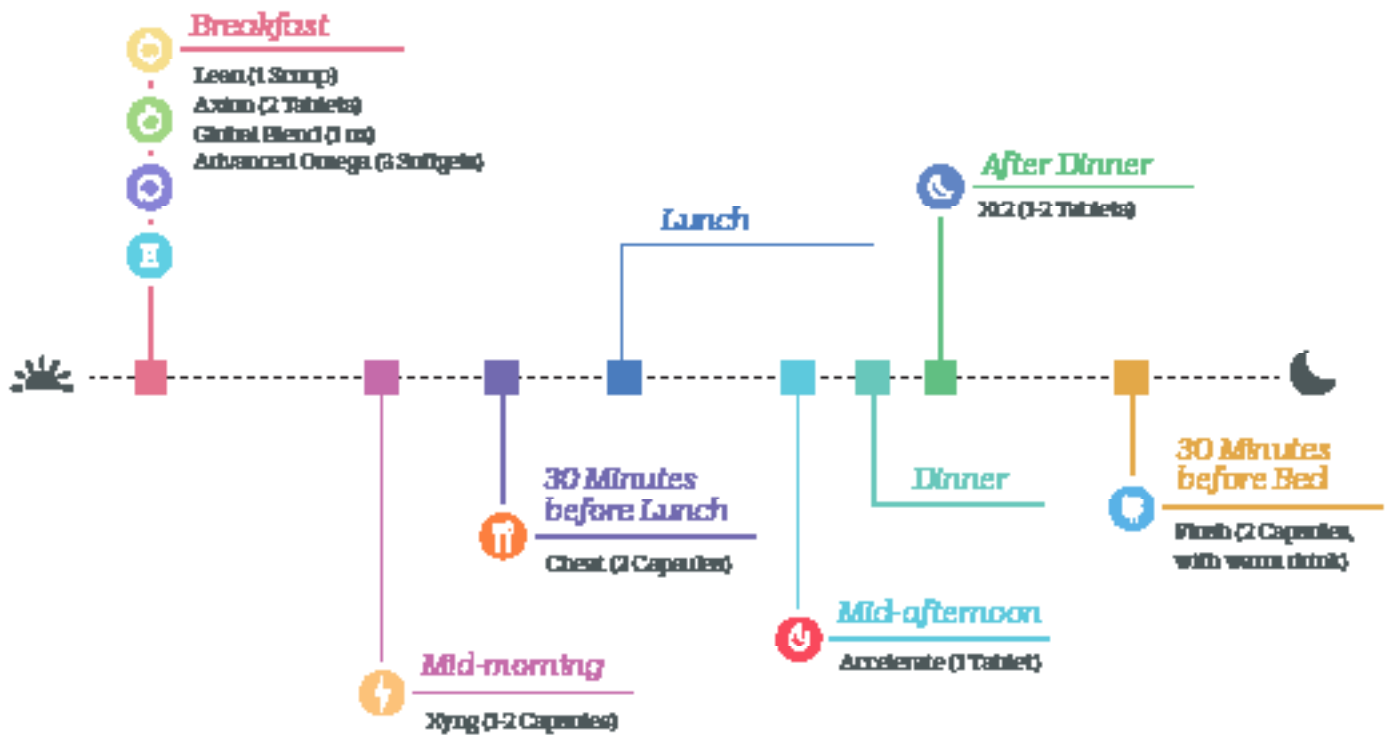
Breakfast

Lean (1 Scoop)
Axion (2 Tablets)
Global Blend (1 oz)
Advanced Omega (3 Softgels)

After Dinner

XL2 (1-2 Tablets)

Lunch

30 Minutes before Lunch

Cheat (2 Capsules)

Dinner

30 Minutes before Bed

Flush (2 Capsules, with warm drink)

Mid-afternoon

Accelerate (1 Tablet)

Mid-morning

Xyng (1-2 Capsules)